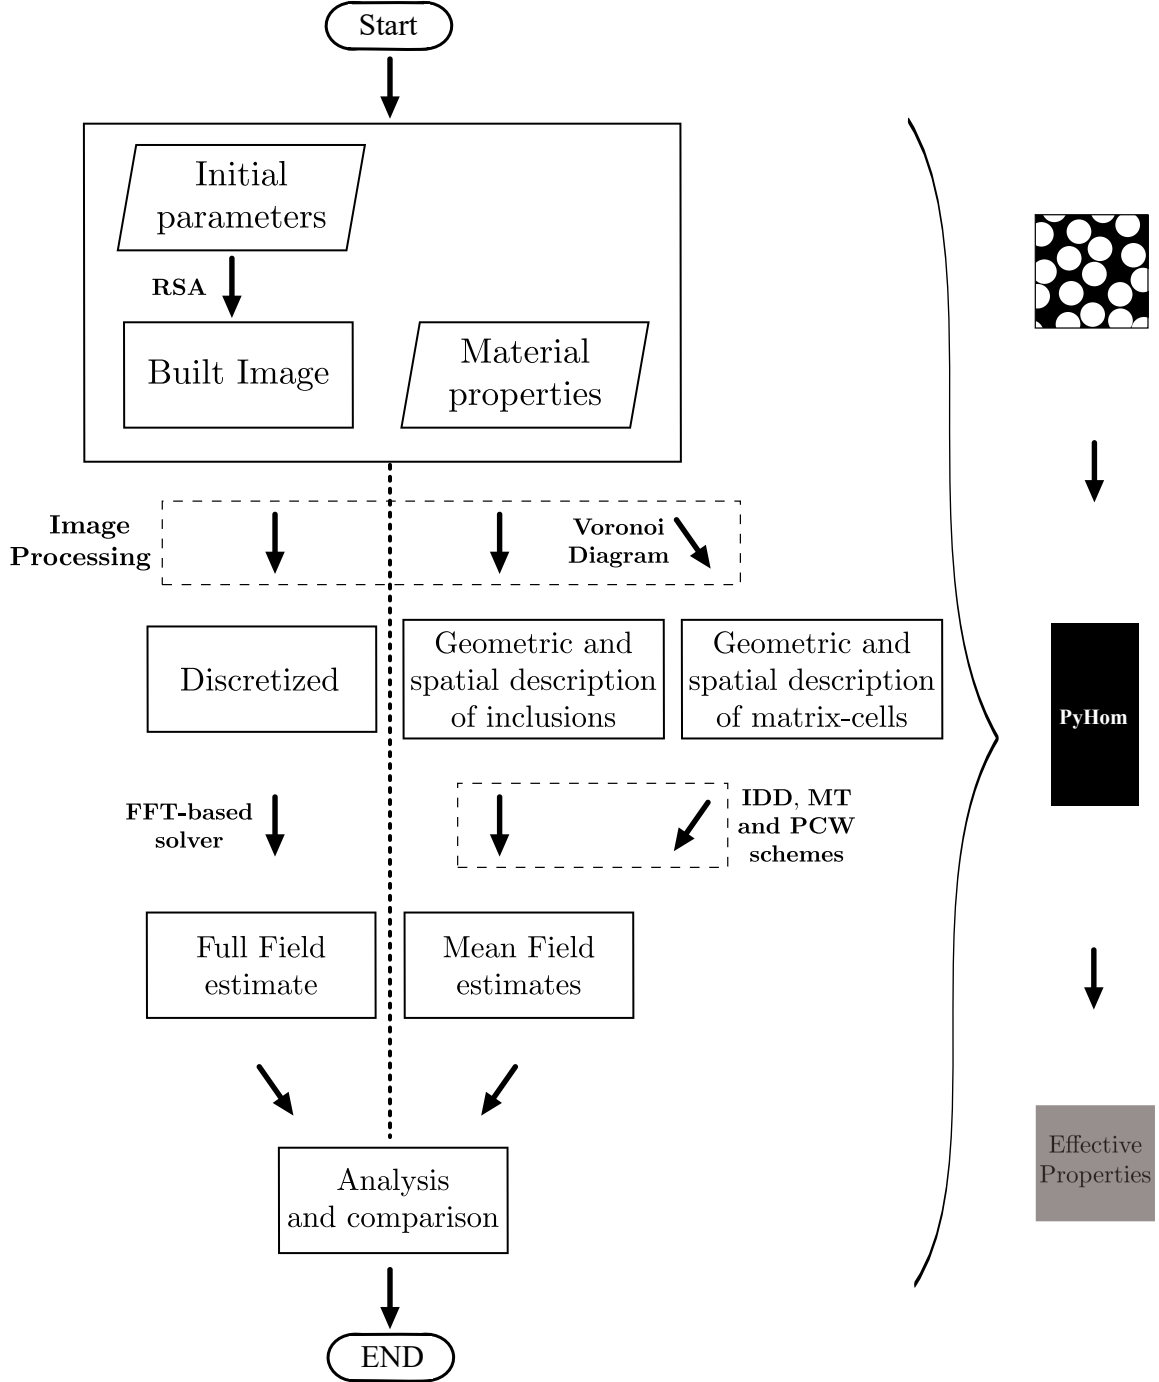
Start

Initial parameters

RSA

Built Image

Material properties

Image Processing

Voronoi Diagram

Discretized

Geometric and spatial description of inclusions

Geometric and spatial description of matrix-cells

FFT-based solver

IDD, MT and PCW schemes

Full Field estimate

Mean Field estimates

Analysis and comparison

END

PyHom

Effective Properties